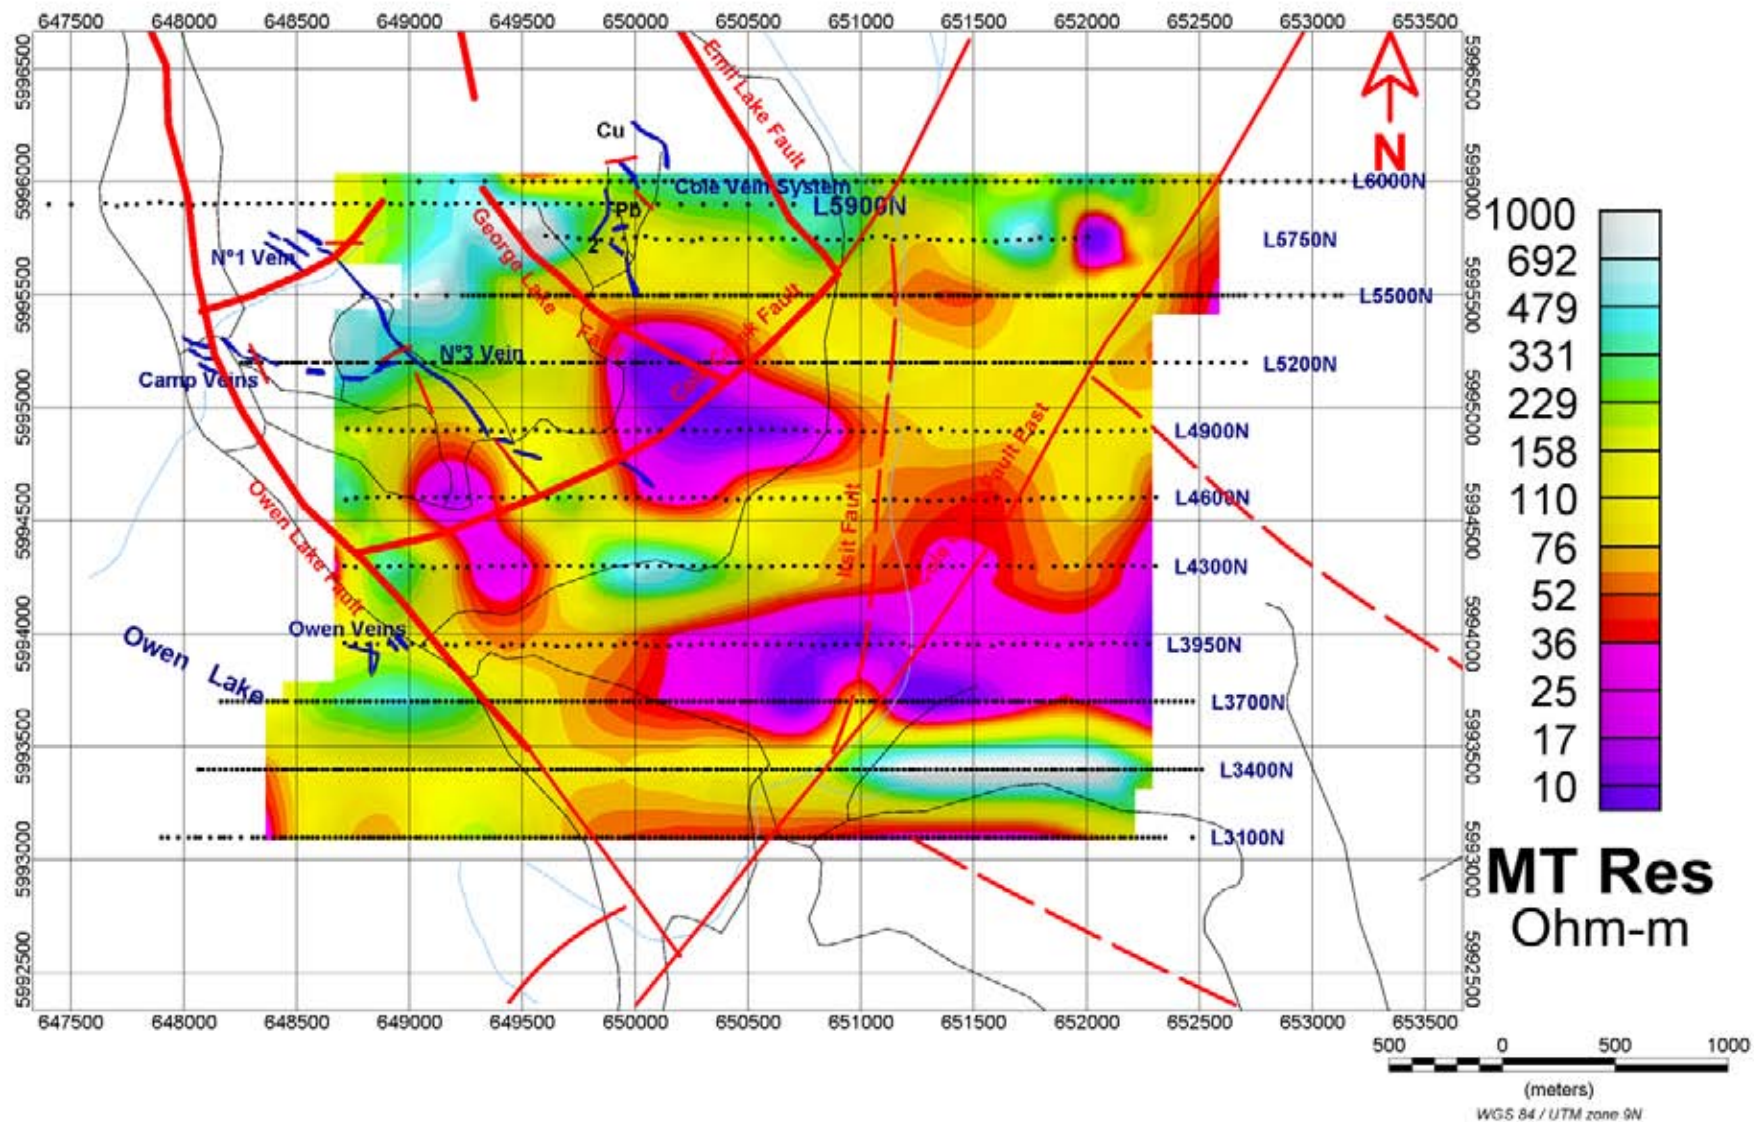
647500 648000 648500 649000 649500 650000 650500 651000 651500 652000 652500 653000 653500

5996500 5996000 5995500 5995000 5994500 5994000 5993500 5993000 5992500

N

Emil Lake Fault

Cu

Cole Vein System

Pb

Zn

L5900N

L6000N

L5750N

L5500N

L5200N

L4900N

L4600N

L4300N

L3950N

L3700N

L3400N

L3100N

N°1 Vein

George Lake Fault

Cole Lake Fault

N°3 Vein

Camp Veins

Owen Lake Fault

Owen Veins

Owen Lake

Ksit Fault

Fault East

1000
692
479
331
229
158
110
76
52
36
25
17
10

MT Res
Ohm-m

500 0 500 1000
(meters)
WGS 84 / UTM zone 9N